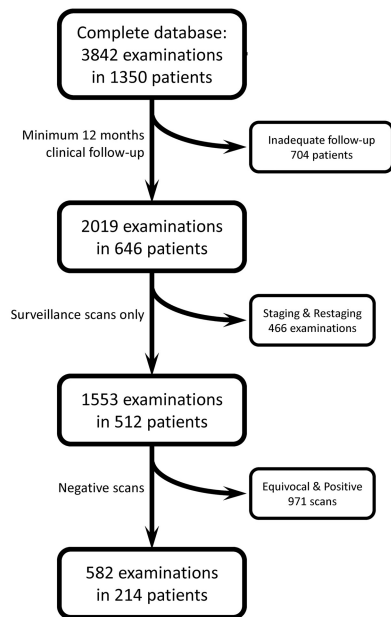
Complete database:
3842 examinations
in 1350 patients

Minimum 12 months
clinical follow-up

Inadequate follow-up
704 patients

2019 examinations
in 646 patients

Surveillance scans only

Staging & Restaging
466 examinations

1553 examinations
in 512 patients

Negative scans

Equivocal & Positive
971 scans

582 examinations
in 214 patients